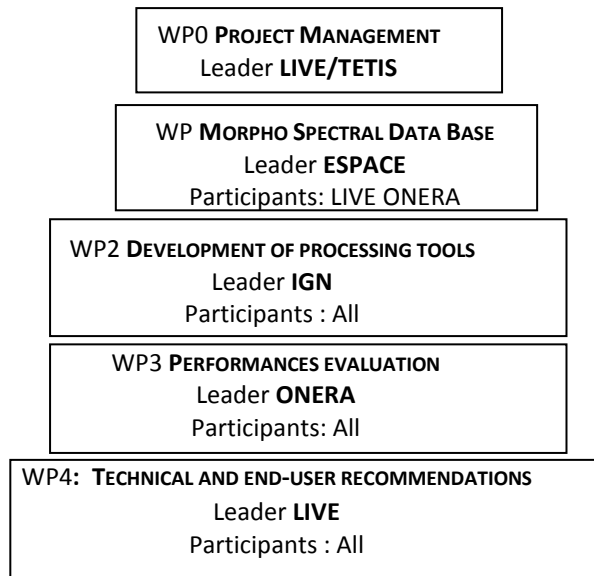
WP0 PROJECT MANAGEMENT
Leader LIVE/TETIS

WP MORPHO SPECTRAL DATA BASE
Leader ESPACE
Participants: LIVE ONERA

WP2 DEVELOPMENT OF PROCESSING TOOLS
Leader IGN
Participants : All

WP3 PERFORMANCES EVALUATION
Leader ONERA
Participants: All

WP4: TECHNICAL AND END-USER RECOMMENDATIONS
Leader LIVE
Participants : All